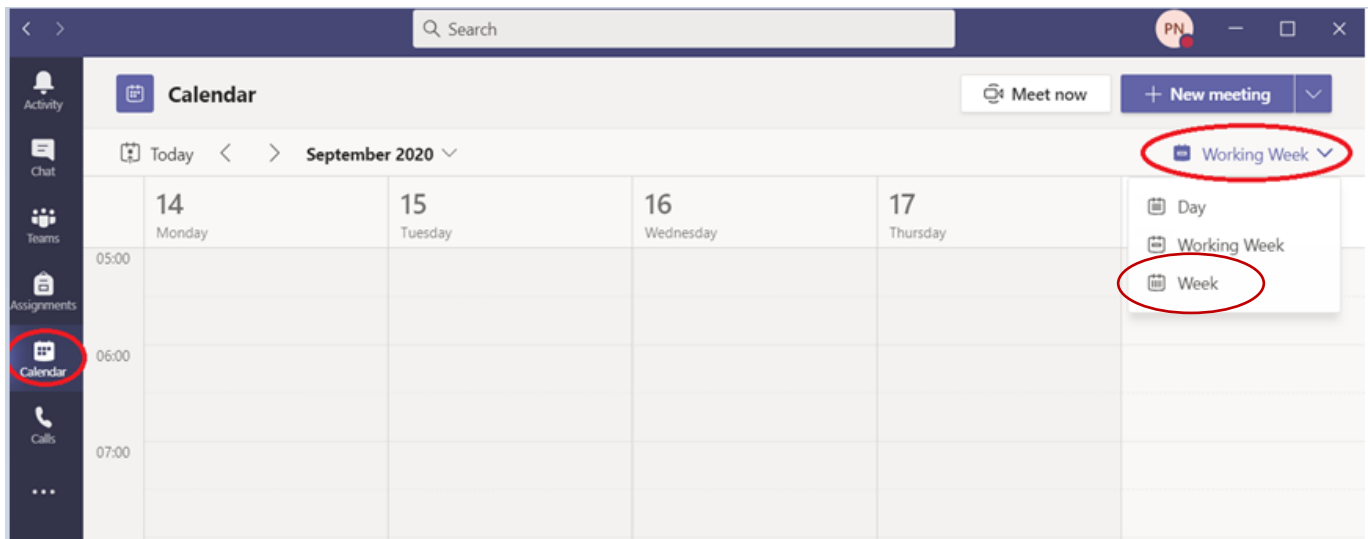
Search

PN

Activity

Chat

Teams

Assignments

Calendar

Calls

...

Calendar

Meet now

+ New meeting

Today

September 2020

Working Week

14
Monday

15
Tuesday

16
Wednesday

17
Thursday

Day

Working Week

Week

05:00

06:00

07:00